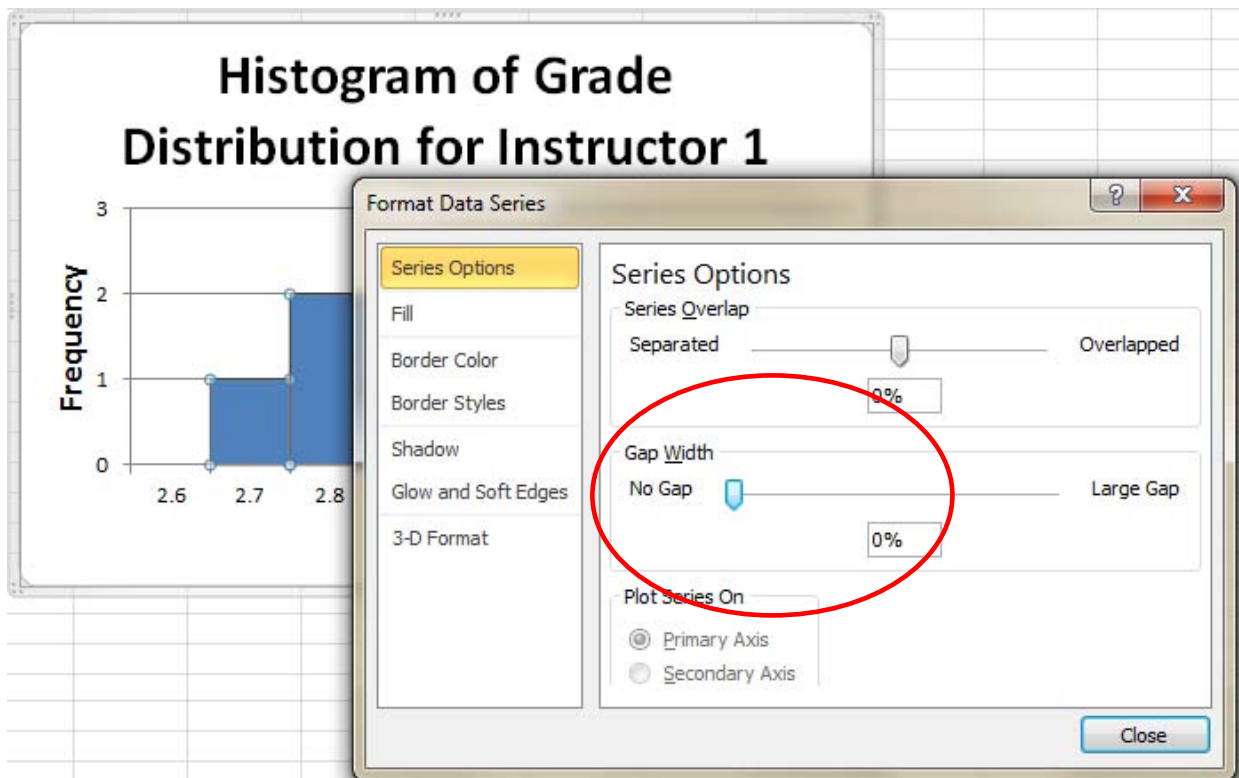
Histogram of Grade Distribution for Instructor 1

3
2
1
0
Frequency
2.6
2.7
2.8

Format Data Series
?
X

Series Options
Fill
Border Color
Border Styles
Shadow
Glow and Soft Edges
3-D Format

Series Options
Series Overlap
Separated
Overlapped
0%
Gap Width
No Gap
Large Gap
0%
Plot Series On
Primary Axis
Secondary Axis

Close